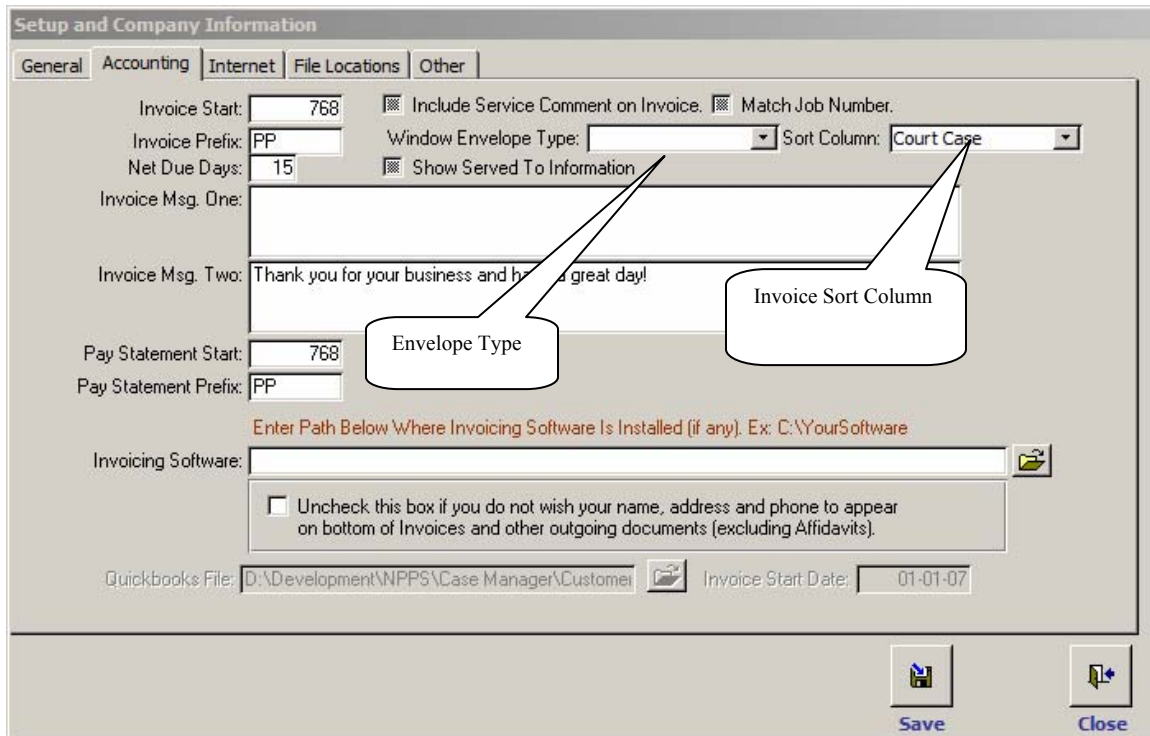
Setup and Company Information

General | Accounting | Internet | File Locations | Other

Invoice Start: 768
Include Service Comment on Invoice.
Match Job Number.
Invoice Prefix: PP
Window Envelope Type:
Sort Column: Court Case
Net Due Days: 15
Show Served To Information
Invoice Msg. One:
Invoice Msg. Two: Thank you for your business and ha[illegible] great day!

Invoice Sort Column

Envelope Type

Pay Statement Start: 768
Pay Statement Prefix: PP

Enter Path Below Where Invoicing Software Is Installed (if any). Ex: C:\YourSoftware

Invoicing Software:

Uncheck this box if you do not wish your name, address and phone to appear on bottom of Invoices and other outgoing documents (excluding Affidavits).

Quickbooks File: D:\Development\NPPS\Case Manager\Customer
Invoice Start Date: 01-01-07

Save
Close